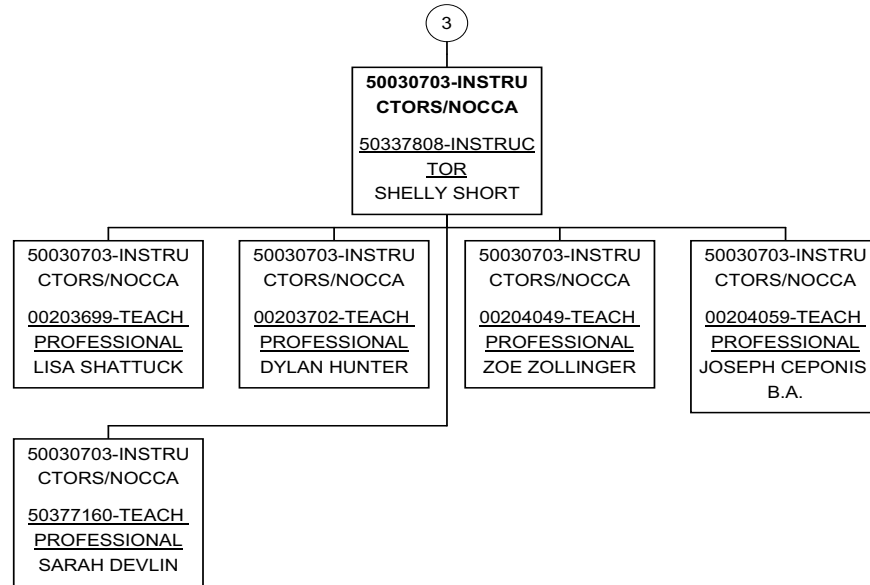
3

50030703-INSTRUCTORS/NOCCA

50337808-INSTRUCTOR
SHELLY SHORT

50030703-INSTRUCTORS/NOCCA

00203699-TEACH PROFESSIONAL
LISA SHATTUCK

50030703-INSTRUCTORS/NOCCA

00203702-TEACH PROFESSIONAL
DYLAN HUNTER

50030703-INSTRUCTORS/NOCCA

00204049-TEACH PROFESSIONAL
ZOE ZOLLINGER

50030703-INSTRUCTORS/NOCCA

00204059-TEACH PROFESSIONAL
JOSEPH CEPONIS B.A.

50030703-INSTRUCTORS/NOCCA

50377160-TEACH PROFESSIONAL
SARAH DEVLIN